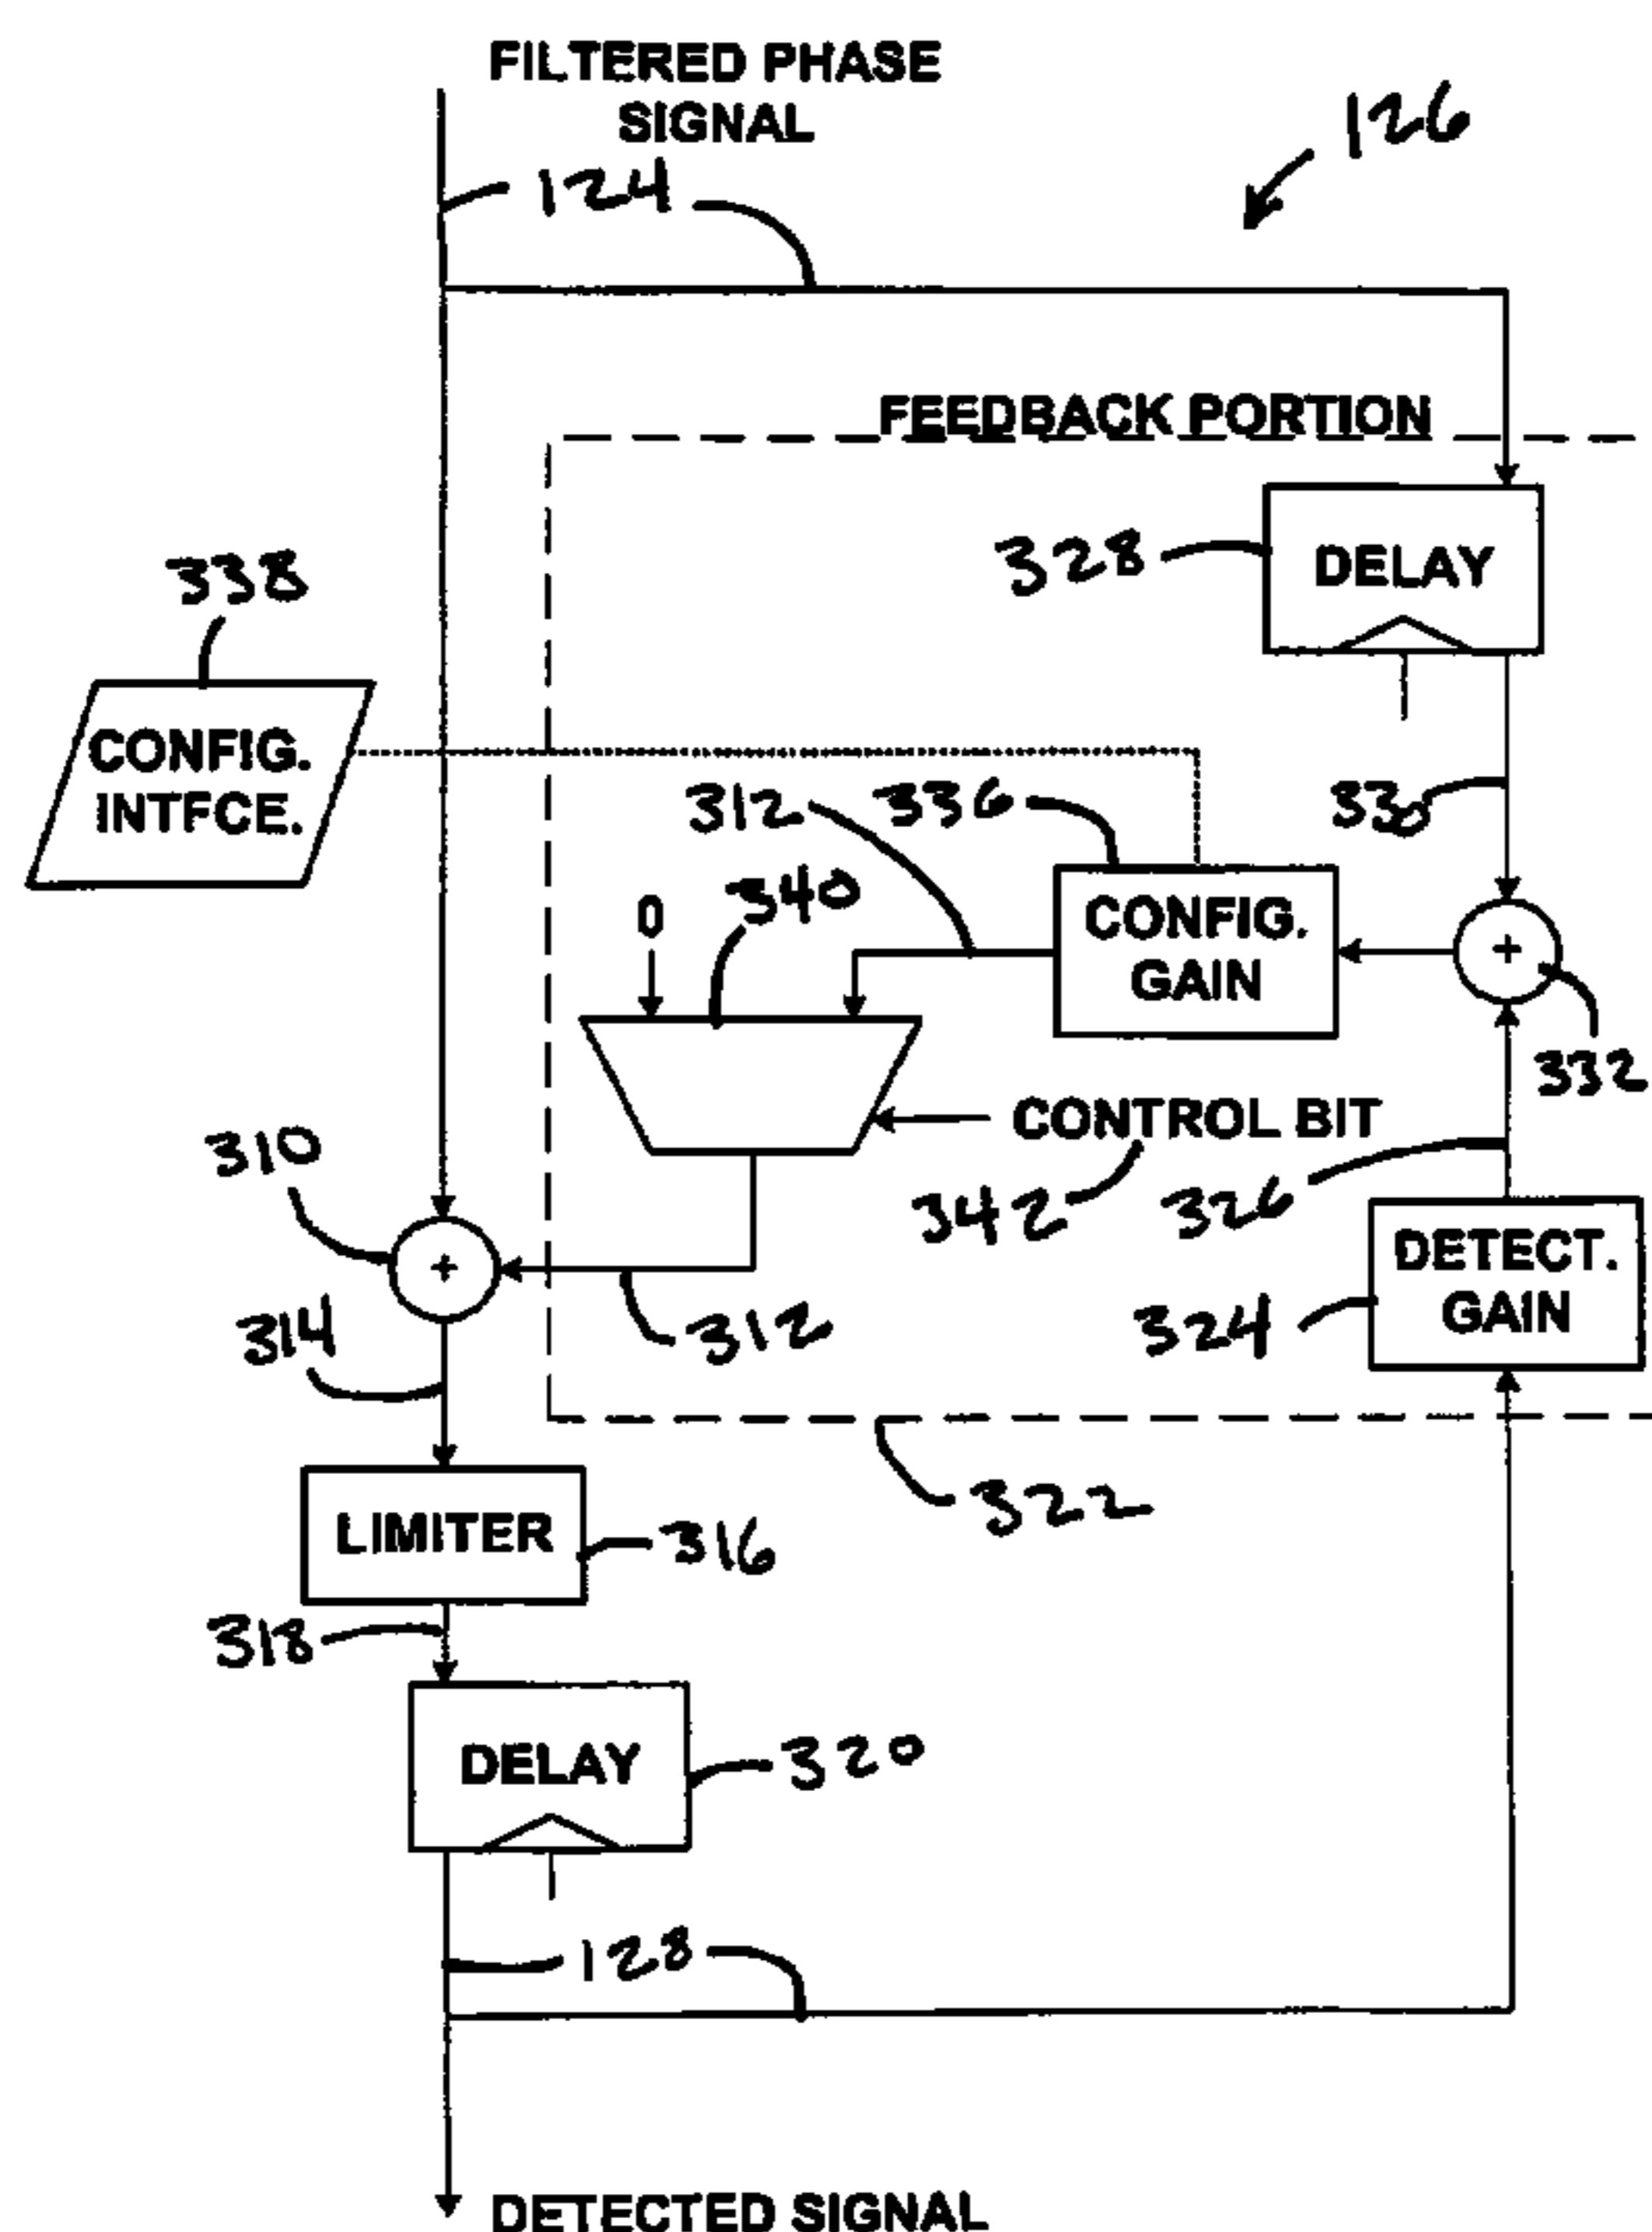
FILTERED PHASE SIGNAL

126

124

FEEDBACK PORTION

328

DELAY

338

CONFIG. INTFCE.

312

336

330

0

340

CONFIG. GAIN

+

332

CONTROL BIT

310

342

326

+

DETECT. GAIN

314

312

324

322

LIMITER

316

318

DELAY

320

128

DETECTED SIGNAL